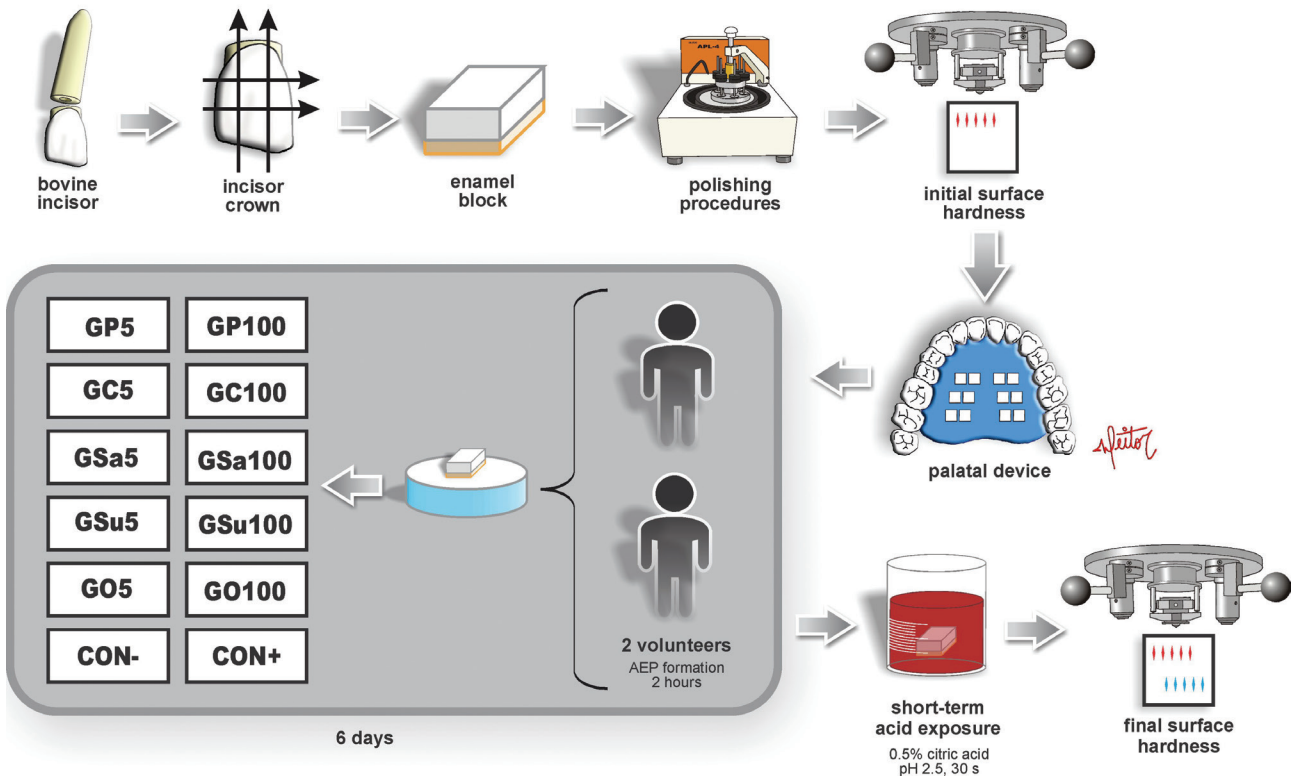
bovine incisor

incisor crown

enamel block

APL-4

polishing procedures

initial surface hardness

palatal device

Vieitor

| GP5 | GP100 |
|---|---|
| GC5 | GC100 |
| GSa5 | GSa100 |
| GSu5 | GSu100 |
| GO5 | GO100 |
| CON- | CON+ |

2 volunteers
AEP formation
2 hours

6 days

short-term acid exposure
0.5% citric acid
pH 2.5, 30 s

final surface hardness